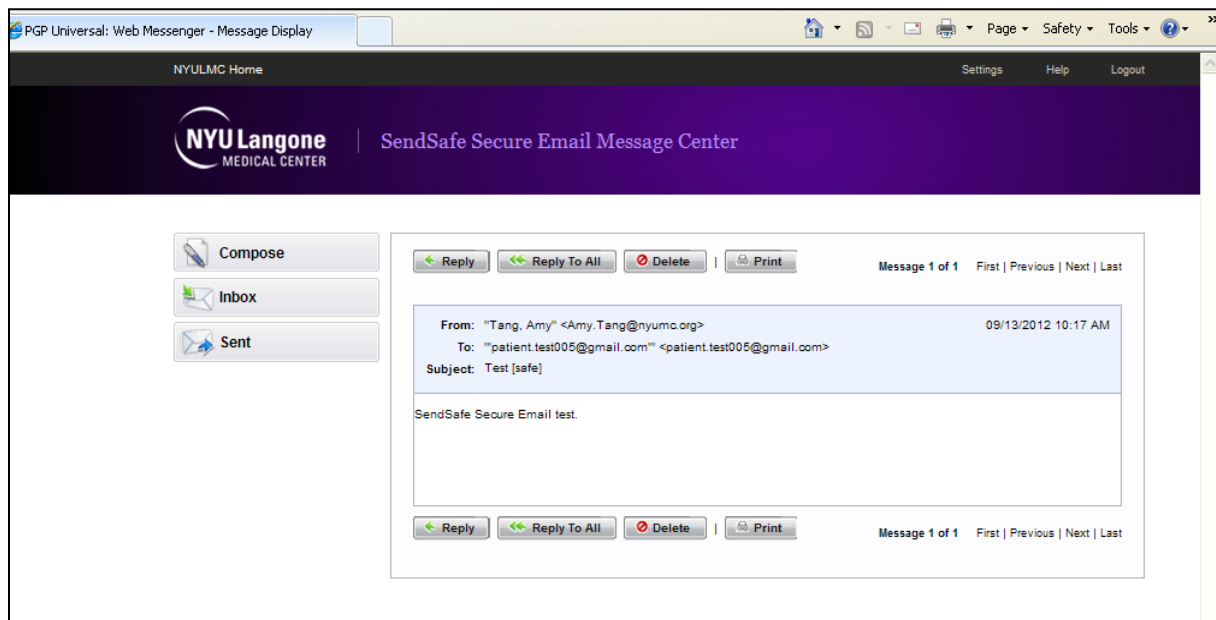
PGP Universal: Web Messenger - Message Display

Page ▾ Safety ▾ Tools ▾

NYULMC Home

Settings Help Logout

NYU Langone MEDICAL CENTER

SendSafe Secure Email Message Center

Compose

Inbox

Sent

Reply | Reply To All | Delete | Print

Message 1 of 1 First | Previous | Next | Last

From: "Tang, Amy" <Amy.Tang@nyumc.org>

09/13/2012 10:17 AM

To: "'patient.test005@gmail.com'" <patient.test005@gmail.com>

Subject: Test [safe]

SendSafe Secure Email test.

Reply | Reply To All | Delete | Print

Message 1 of 1 First | Previous | Next | Last